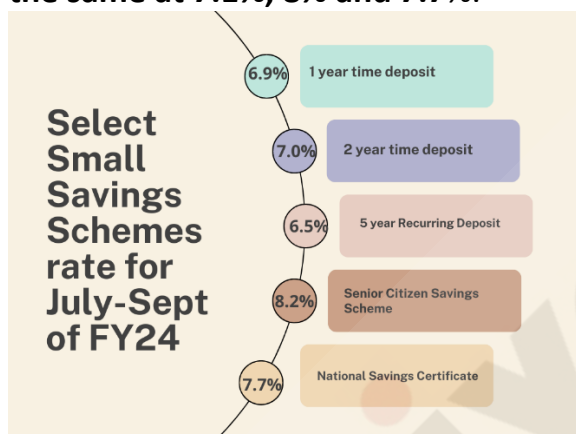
the same at 7.1%, 8% and 7.7%.

Select Small Savings Schemes rate for July-Sept of FY24

6.9% 1 year time deposit

7.0% 2 year time deposit

6.5% 5 year Recurring Deposit

8.2% Senior Citizen Savings Scheme

7.7% National Savings Certificate